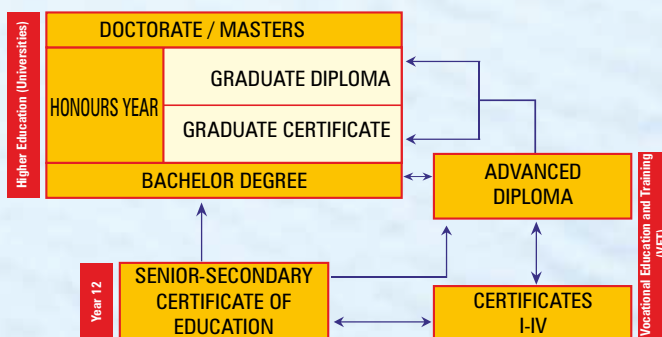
Higher Education (Universities)

DOCTORATE / MASTERS

HONOURS YEAR

GRADUATE DIPLOMA

GRADUATE CERTIFICATE

BACHELOR DEGREE

ADVANCED DIPLOMA

Vocational Education and Training (VET)

Year 12

SENIOR-SECONDARY CERTIFICATE OF EDUCATION

CERTIFICATES I-IV